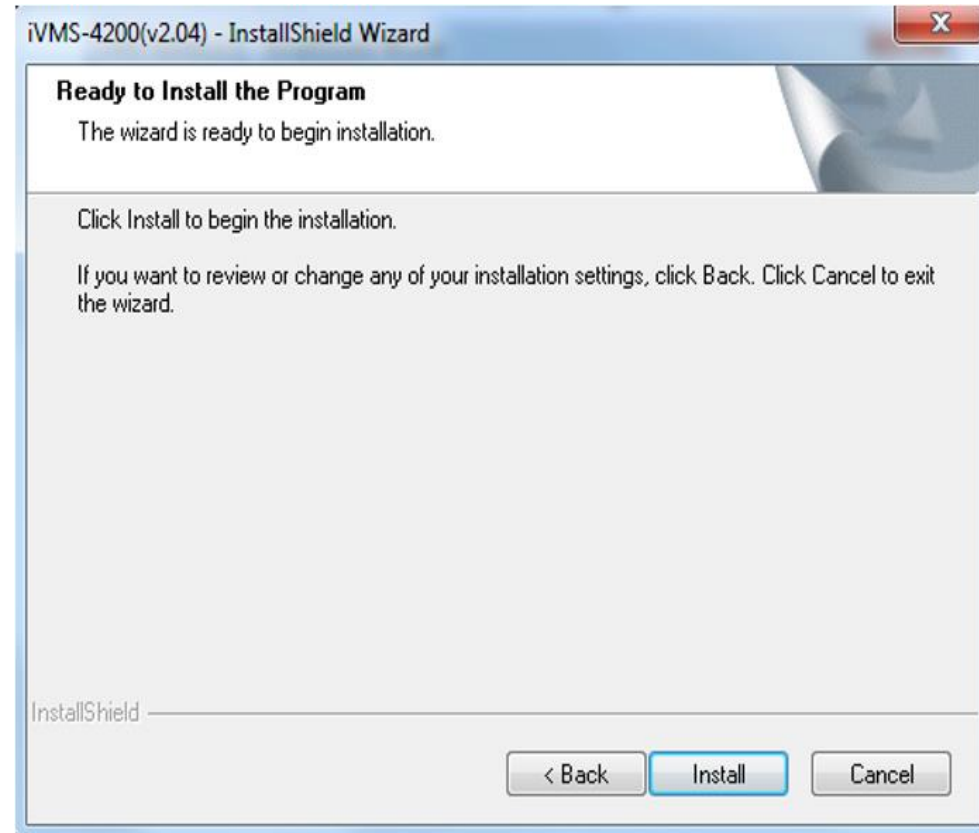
iVMS-4200(v2.04) - InstallShield Wizard

Ready to Install the Program
The wizard is ready to begin installation.

Click Install to begin the installation.

If you want to review or change any of your installation settings, click Back. Click Cancel to exit the wizard.

InstallShield

< Back
Install
Cancel